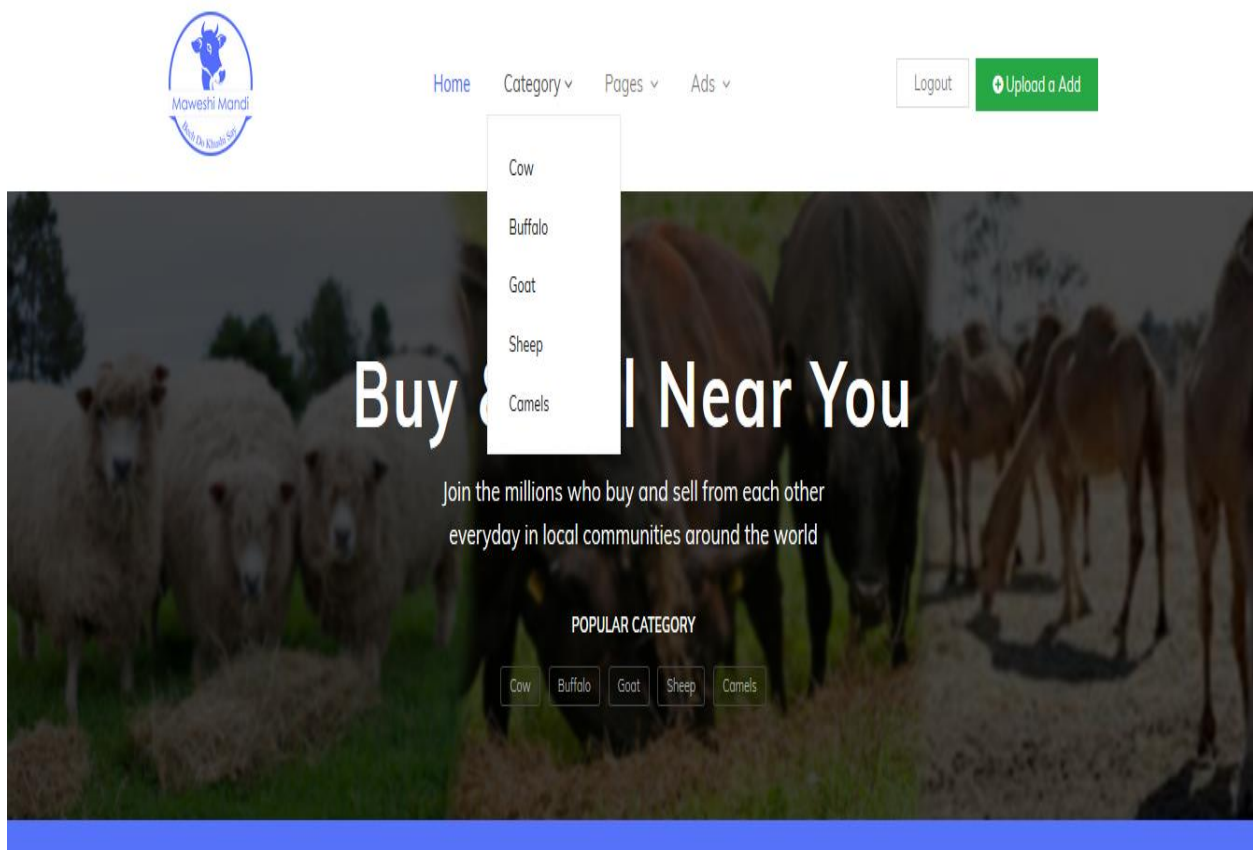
Maweshi Mandi
Bech Do Khushi Say

Home Category Pages Ads

Logout Upload a Add

Cow
Buffalo
Goat
Sheep
Camels

Buy & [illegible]l Near You

Join the millions who buy and sell from each other everyday in local communities around the world

POPULAR CATEGORY

Cow Buffalo Goat Sheep Camels